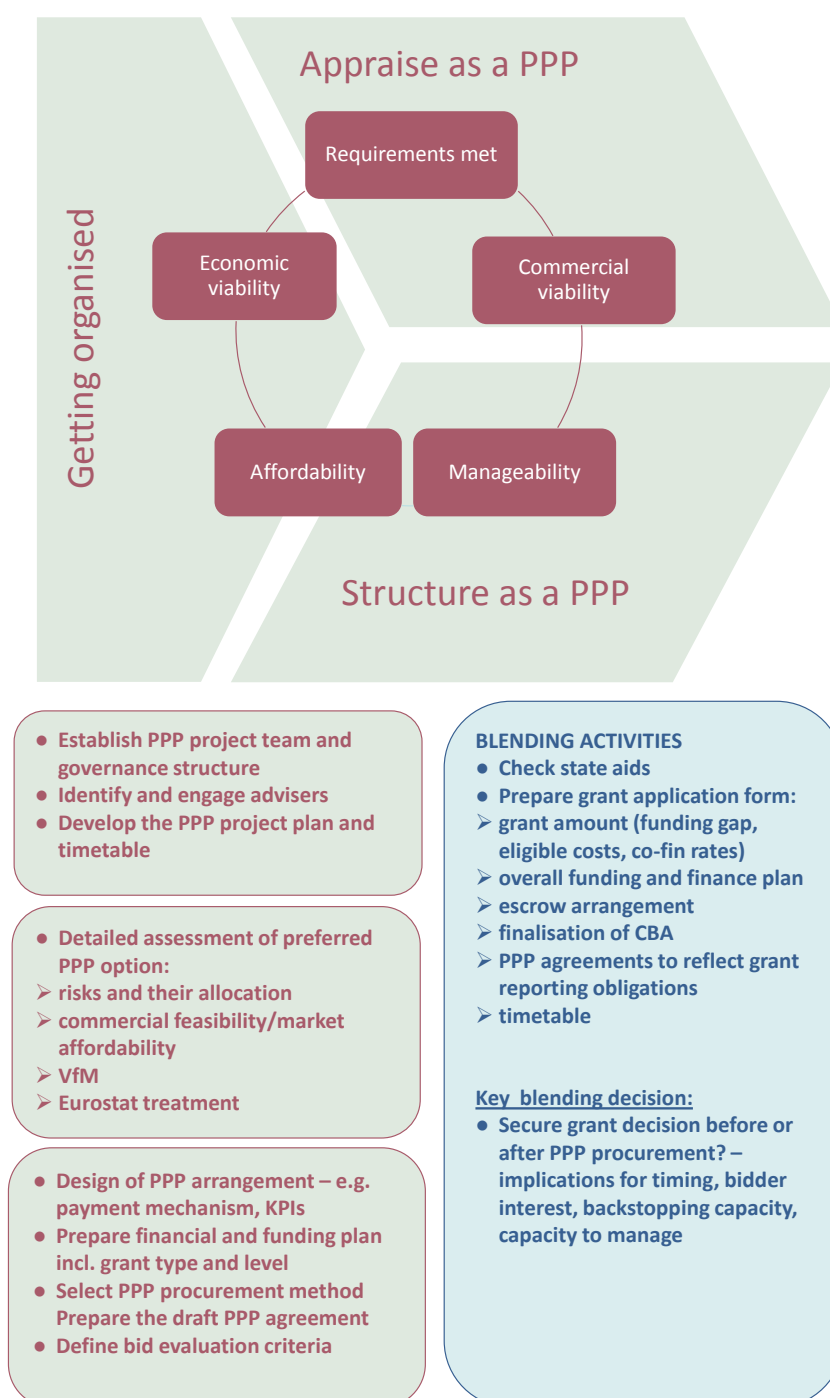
Getting organised

Appraise as a PPP

Requirements met

Economic viability

Commercial viability

Affordability

Manageability

Structure as a PPP

- Establish PPP project team and governance structure
- Identify and engage advisers
- Develop the PPP project plan and timetable

- Detailed assessment of preferred PPP option:
➢ risks and their allocation
➢ commercial feasibility/market affordability
➢ VfM
➢ Eurostat treatment

- Design of PPP arrangement – e.g. payment mechanism, KPIs
- Prepare financial and funding plan incl. grant type and level
- Select PPP procurement method Prepare the draft PPP agreement
- Define bid evaluation criteria

BLENDING ACTIVITIES
- Check state aids
- Prepare grant application form:
➢ grant amount (funding gap, eligible costs, co-fin rates)
➢ overall funding and finance plan
➢ escrow arrangement
➢ finalisation of CBA
➢ PPP agreements to reflect grant reporting obligations
➢ timetable

Key blending decision:
- Secure grant decision before or after PPP procurement? – implications for timing, bidder interest, backstopping capacity, capacity to manage